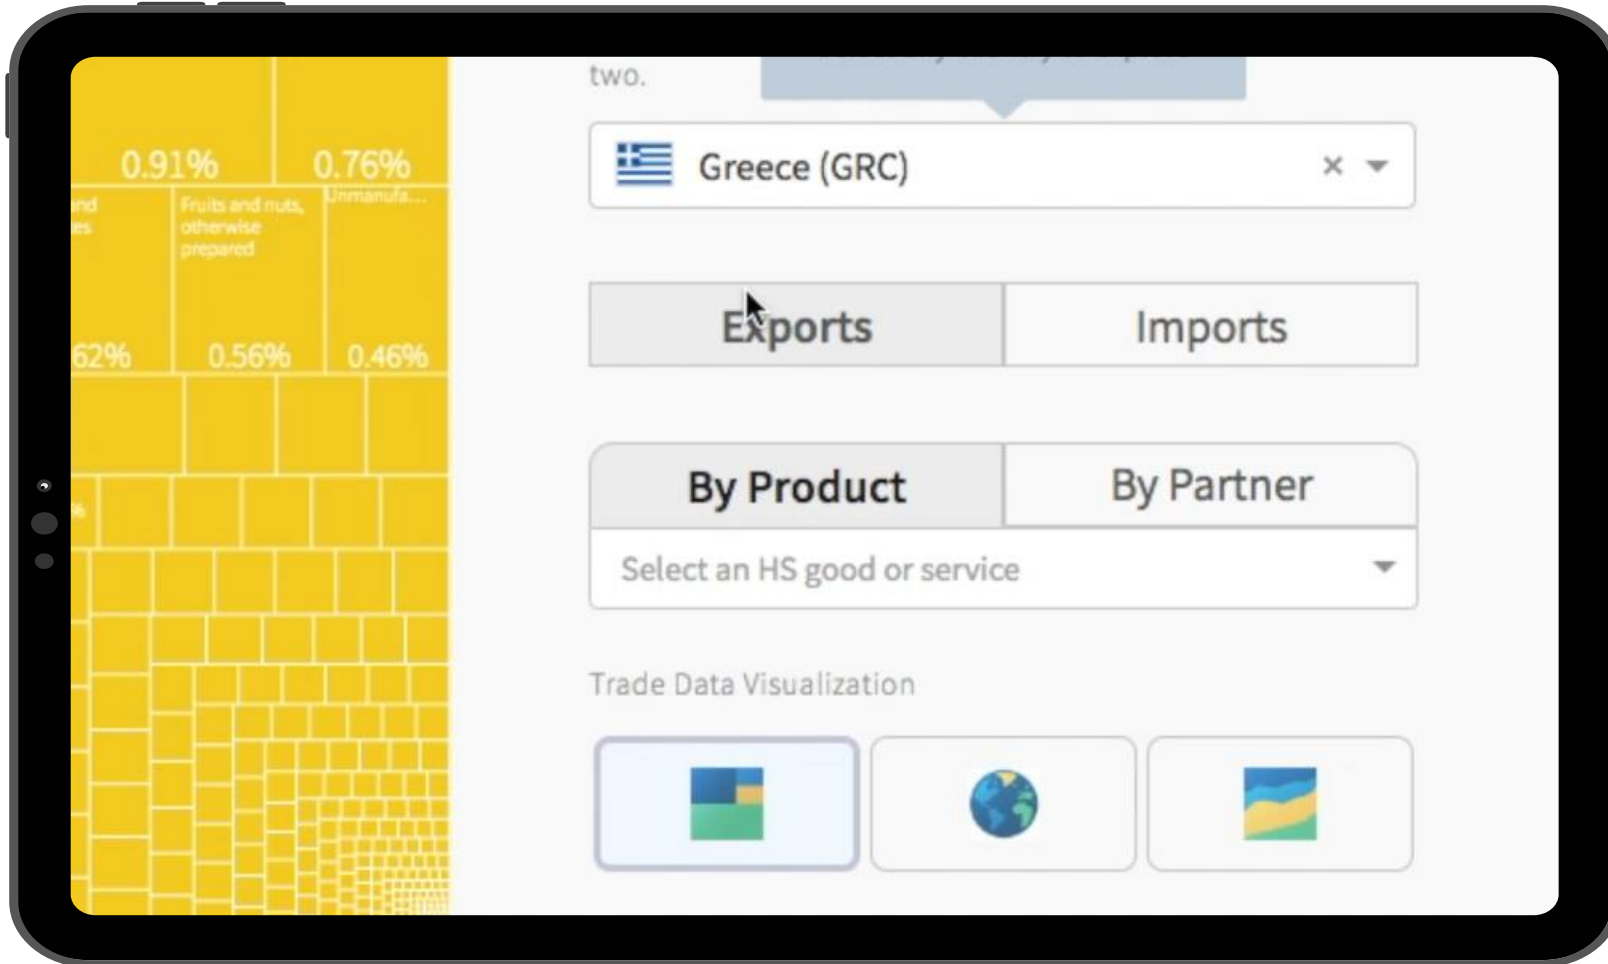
0.91%

0.76%

nd
es

Fruits and nuts, otherwise prepared

Unmanufa...

62%

0.56%

0.46%

two.

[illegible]

Greece (GRC)

×

Exports

Imports

By Product

By Partner

Select an HS good or service

Trade Data Visualization